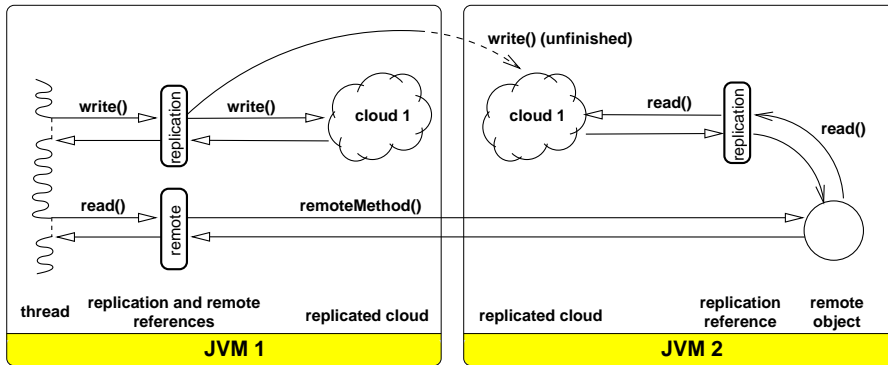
write() (unfinished)

write()

replication

write()

cloud 1

read()

remote

remoteMethod()

thread

replication and remote references

replicated cloud

JVM 1

cloud 1

read()

replication

read()

replicated cloud

replication reference

remote object

JVM 2